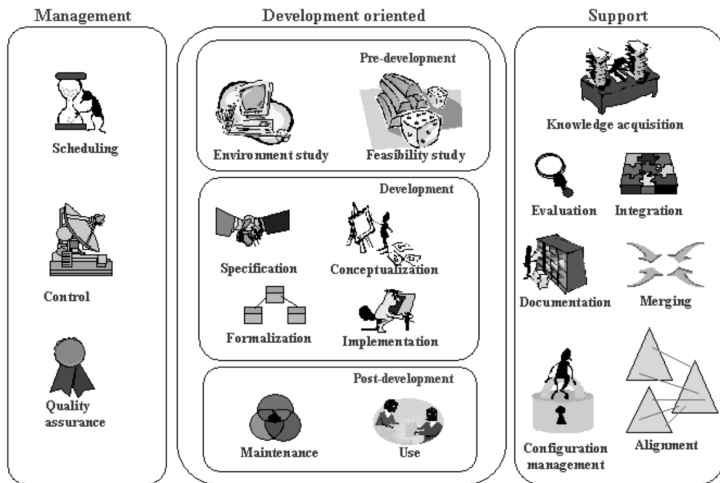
Management

Scheduling

Control

Quality assurance

Development oriented

Pre-development

Environment study

Feasibility study

Development

Specification

Conceptualization

Formalization

Implementation

Post-development

Maintenance

Use

Support

Knowledge acquisition

Evaluation

Integration

Documentation

Merging

Configuration management

Alignment